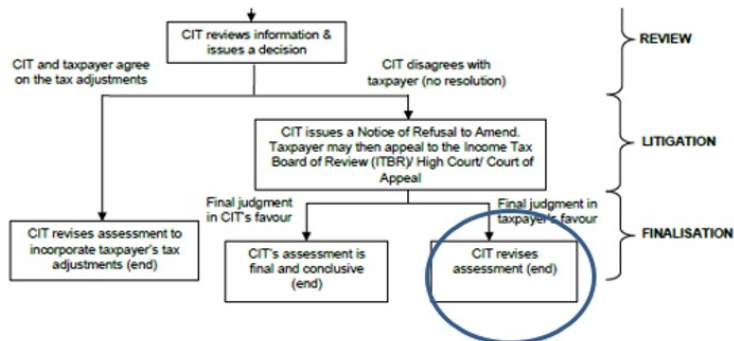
CIT reviews information & issues a decision

CIT and taxpayer agree on the tax adjustments

CIT disagrees with taxpayer (no resolution)

REVIEW

CIT issues a Notice of Refusal to Amend. Taxpayer may then appeal to the Income Tax Board of Review (ITBR)/ High Court/ Court of Appeal

LITIGATION

Final judgment in CIT's favour

Final judgment in taxpayer's favour

CIT revises assessment to incorporate taxpayer's tax adjustments (end)

CIT's assessment is final and conclusive (end)

CIT revises assessment (end)

FINALISATION